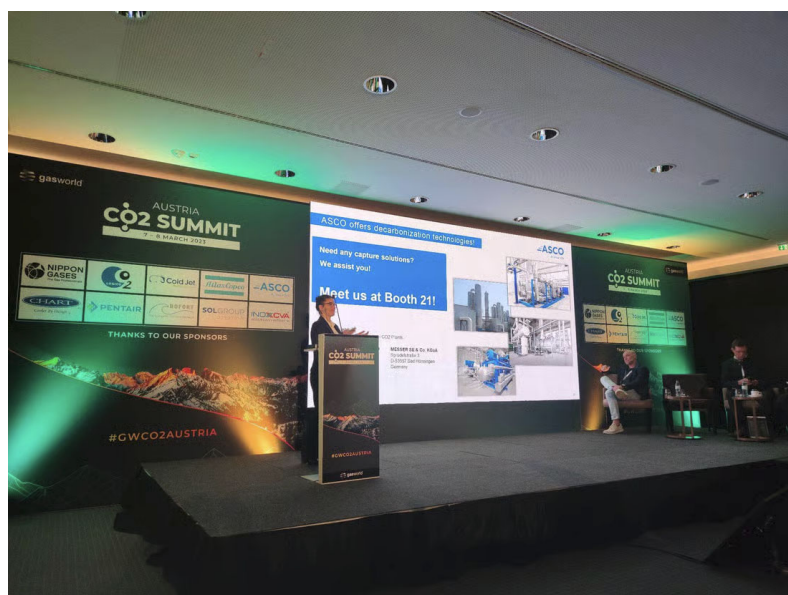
gasworld

AUSTRIA
CO2 SUMMIT
7 - 8 MARCH 2023

NIPPON GASES
CO2
Cold Jet
Atlas Copco
ASCO
CHART
PENTAIR
SOL GROUP
INOXCVA

THANKS TO OUR SPONSORS

#GWCO2AUSTRIA

ASCO offers decarbonization technologies!

ASCO

Need any capture solutions?
We assist you!

Meet us at Booth 21!

CO2 Plants

MESSER SE & Co. KGaA
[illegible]
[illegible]
Germany

AUSTRIA
CO2 SUMMIT

#GWCO2AUSTRIA
gasworld

AUSTRIA
CO2 SUMMIT

gasworld